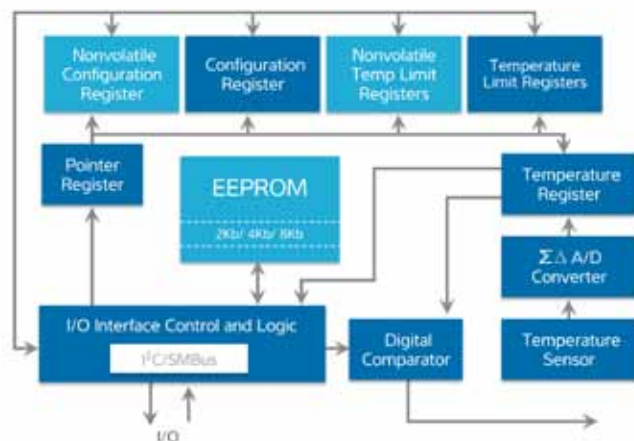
Nonvolatile Configuration Register

Configuration Register

Nonvolatile Temp Limit Registers

Temperature Limit Registers

Pointer Register

EEPROM

2Kb/ 4Kb/ 8Kb

Temperature Register

$\Sigma\Delta$ A/D Converter

I/O Interface Control and Logic

$I^2C$/SMBus

Digital Comparator

Temperature Sensor

I/O